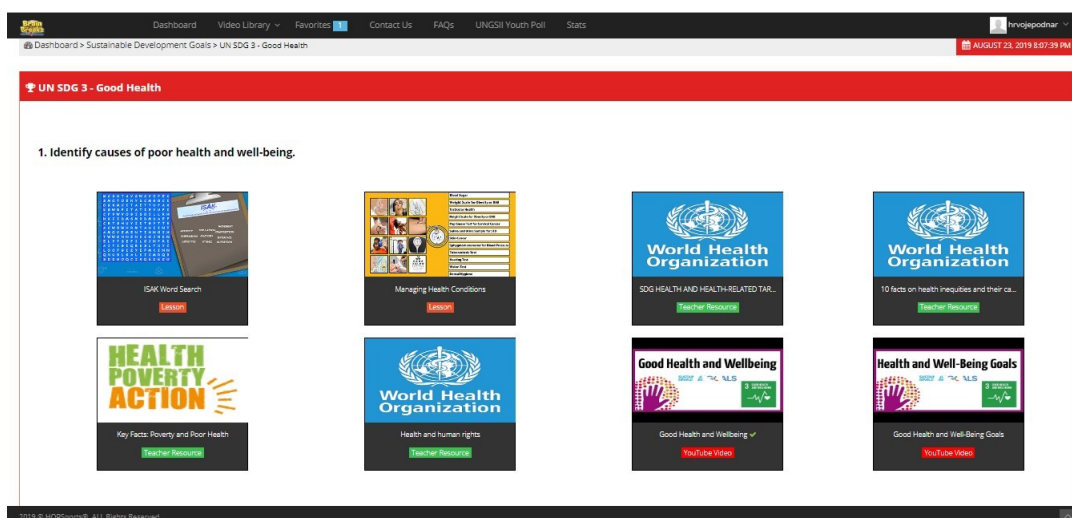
Brain Breaks

Dashboard Video Library Favorites 1 Contact Us FAQs UNGSII Youth Poll Stats

hrvojepodnar

Dashboard > Sustainable Development Goals > UN SDG 3 - Good Health

AUGUST 23, 2019 8:07:39 PM

UN SDG 3 - Good Health

1. Identify causes of poor health and well-being.

ISAK

ISAK Word Search

Lesson

Managing Health Conditions

Lesson

World Health Organization

SDG HEALTH AND HEALTH-RELATED TAR...

Teacher Resource

World Health Organization

10 facts on health inequities and their ca...

Teacher Resource

HEALTH POVERTY ACTION

Key Facts: Poverty and Poor Health

Teacher Resource

World Health Organization

Health and human rights

Teacher Resource

Good Health and Wellbeing

Good Health and Wellbeing ✔

YouTube Video

Health and Well-Being Goals

Good Health and Well-Being Goals

YouTube Video

2019 © HOPSports®. ALL Rights Reserved